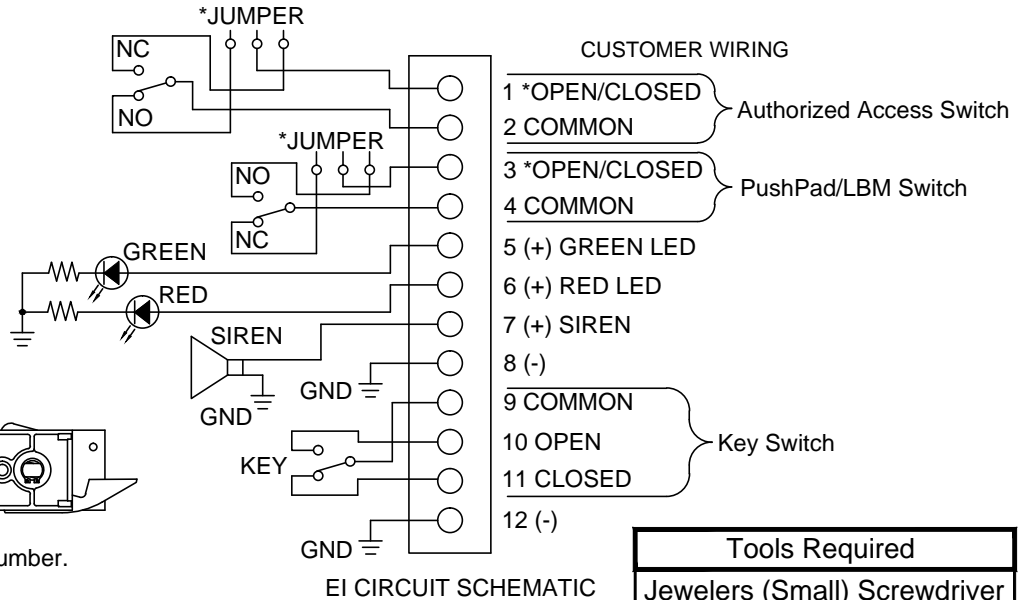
*JUMPER

NC

NO

*JUMPER

NO

NC

GREEN

RED

SIREN

GND

GND

KEY

GND

umber.

CUSTOMER WIRING

1 *OPEN/CLOSED
2 COMMON

Authorized Access Switch

3 *OPEN/CLOSED
4 COMMON

PushPad/LBM Switch

5 (+) GREEN LED
6 (+) RED LED
7 (+) SIREN
8 (-)
9 COMMON
10 OPEN
11 CLOSED

Key Switch

12 (-)

EI CIRCUIT SCHEMATIC

| Tools Required |
|---|
| Jewelers (Small) Screwdriver |